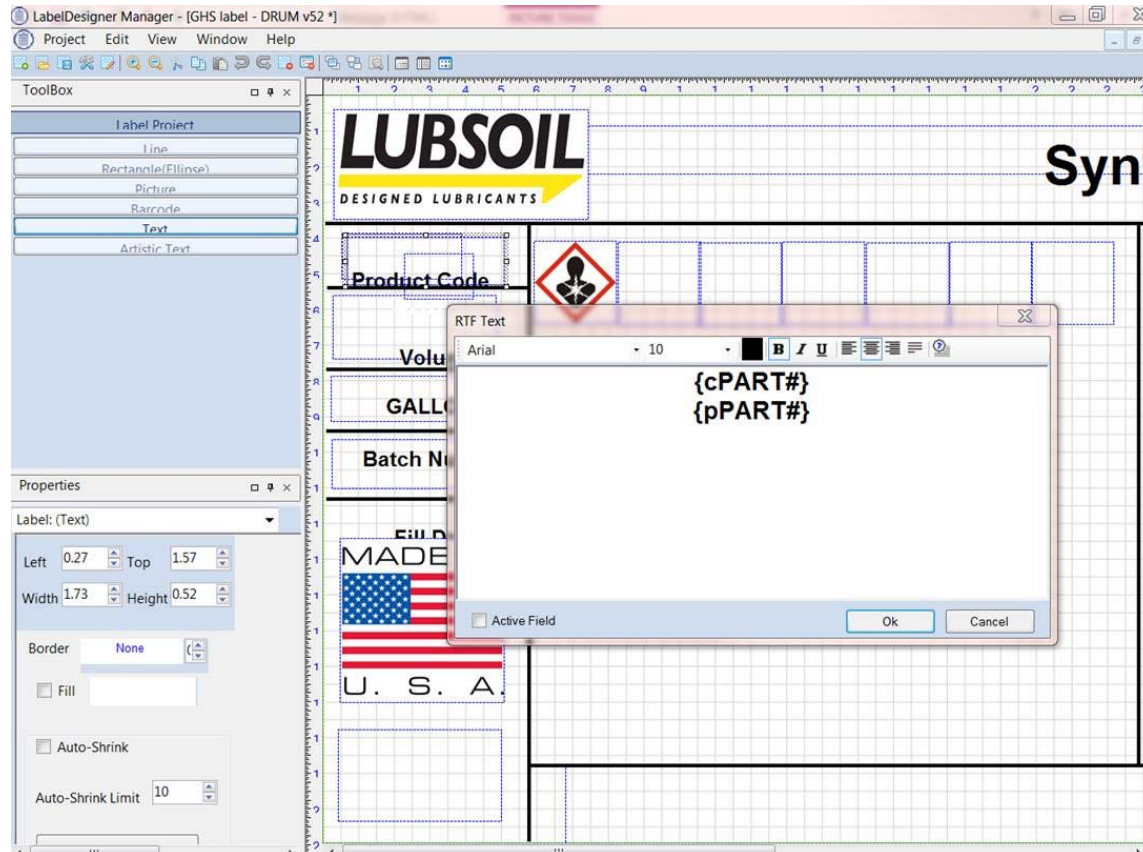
LabelDesigner Manager - [GHS label - DRUM v52 *]
Project Edit View Window Help

ToolBox
Label Project
Line
Rectangle(Ellipse)
Picture
Barcode
Text
Artistic Text

Properties
Label: (Text)
Left 0.27 Top 1.57
Width 1.73 Height 0.52
Border None
Fill
Auto-Shrink
Auto-Shrink Limit 10

LUBSOIL
DESIGNED LUBRICANTS
Syn
Product Code
Volu
GALL
Batch Nu
Fill D
MADE
U. S. A.

RTF Text
Arial 10
B I U
{cPART#}
{pPART#}
Active Field
Ok
Cancel